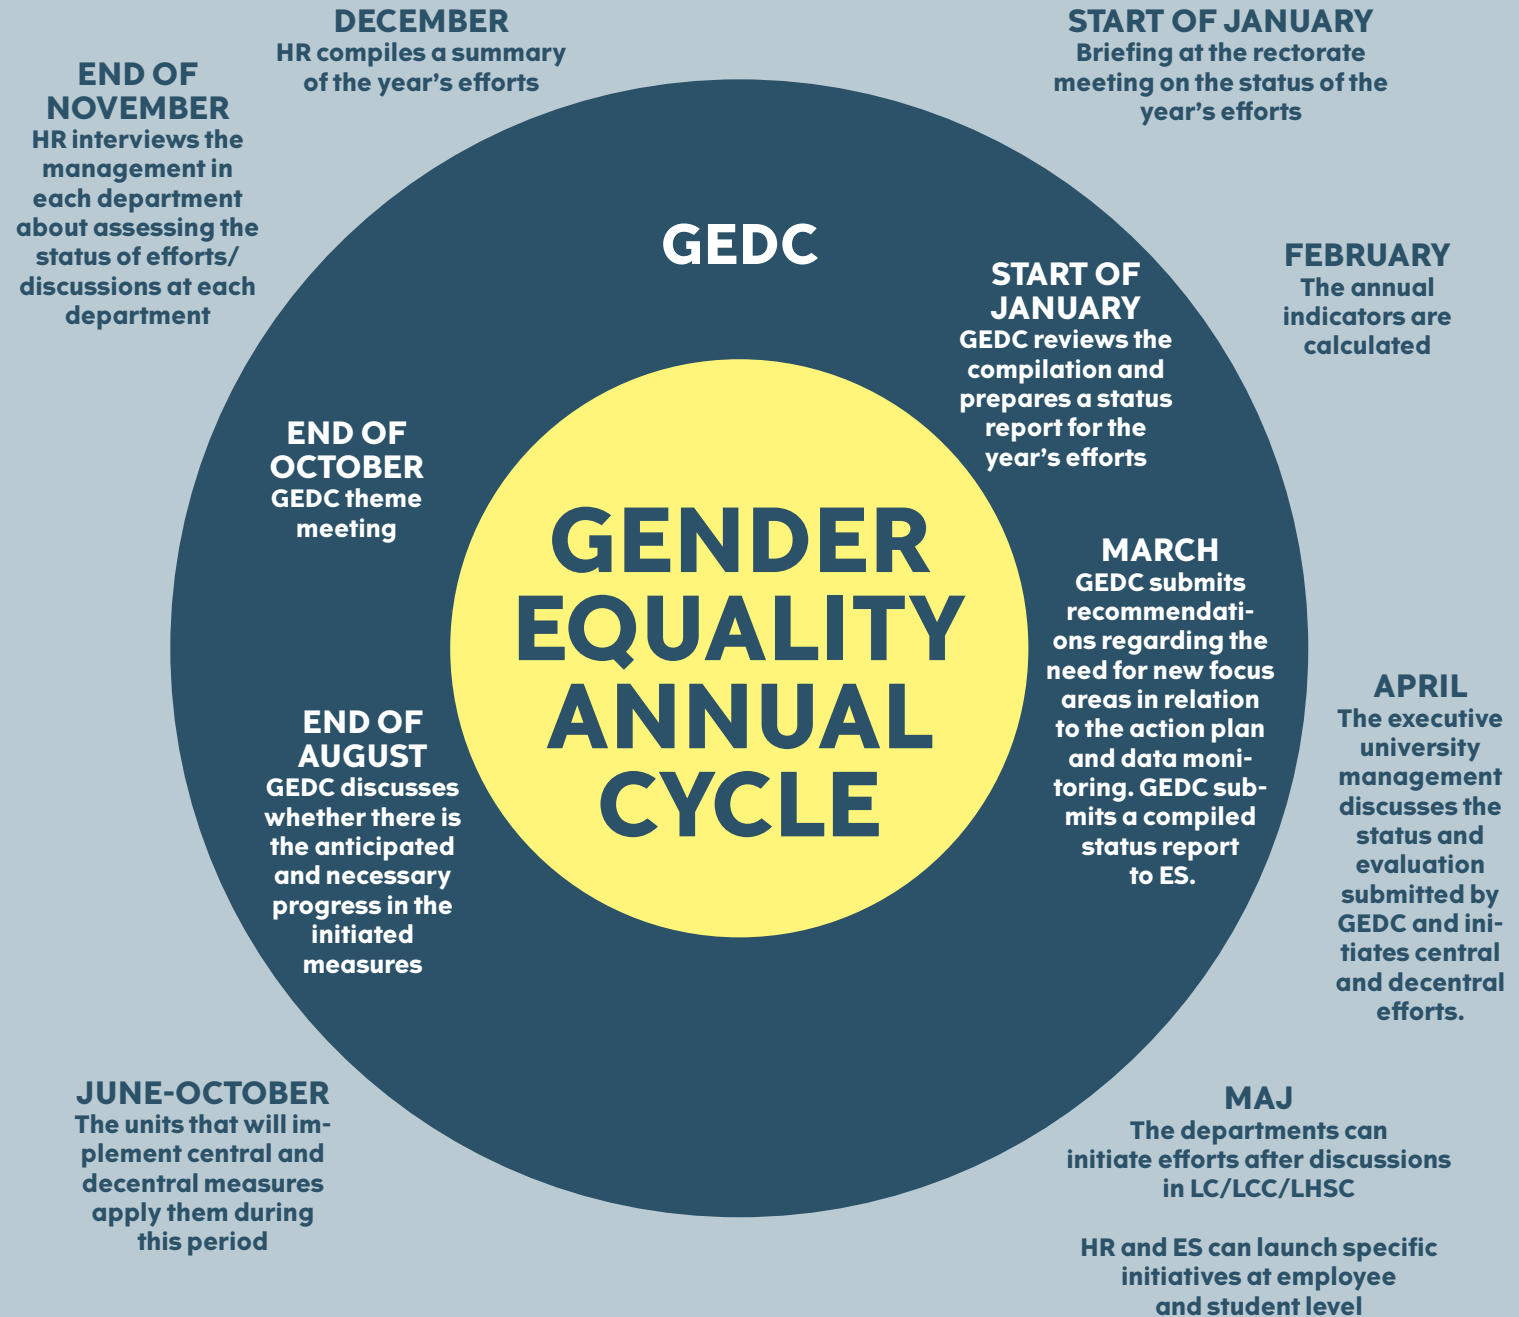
DECEMBER
HR compiles a summary of the year's efforts

START OF JANUARY
Briefing at the rectorate meeting on the status of the year's efforts

END OF NOVEMBER
HR interviews the management in each department about assessing the status of efforts/ discussions at each department

GEDC

START OF JANUARY
GEDC reviews the compilation and prepares a status report for the year's efforts

FEBRUARY
The annual indicators are calculated

END OF OCTOBER
GEDC theme meeting

GENDER EQUALITY ANNUAL CYCLE

MARCH
GEDC submits recommendations regarding the need for new focus areas in relation to the action plan and data monitoring. GEDC submits a compiled status report to ES.

APRIL
The executive university management discusses the status and evaluation submitted by GEDC and initiates central and decentral efforts.

END OF AUGUST
GEDC discusses whether there is the anticipated and necessary progress in the initiated measures

JUNE-OCTOBER
The units that will implement central and decentral measures apply them during this period

MAJ
The departments can initiate efforts after discussions in LC/LCC/LHSC

HR and ES can launch specific initiatives at employee and student level